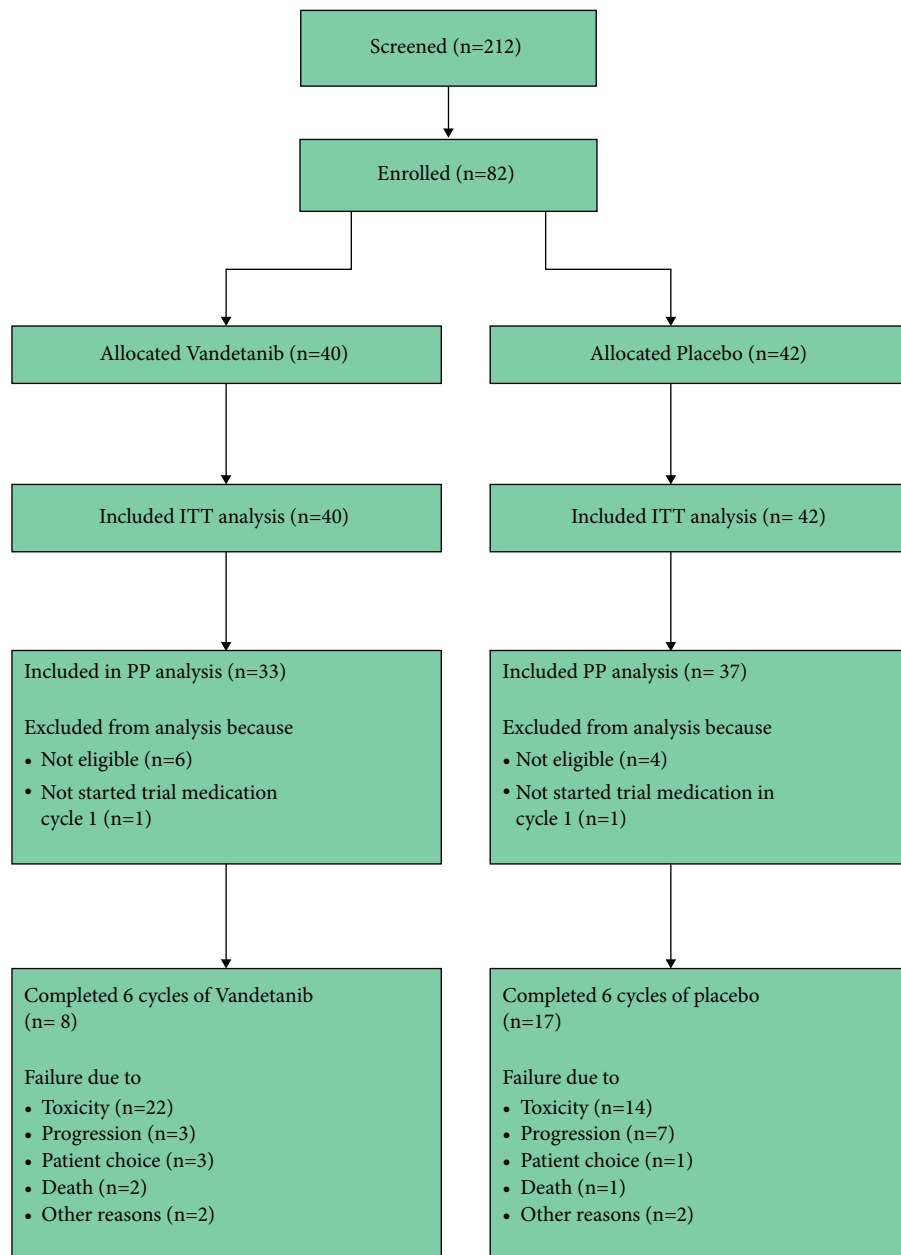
Screened (n=212)

Enrolled (n=82)

Allocated Vandetanib (n=40)

Allocated Placebo (n=42)

Included ITT analysis (n=40)

Included ITT analysis (n= 42)

Included in PP analysis (n=33)

Excluded from analysis because
• Not eligible (n=6)
• Not started trial medication cycle 1 (n=1)

Included PP analysis (n= 37)

Excluded from analysis because
• Not eligible (n=4)
• Not started trial medication in cycle 1 (n=1)

Completed 6 cycles of Vandetanib (n= 8)

Failure due to
• Toxicity (n=22)
• Progression (n=3)
• Patient choice (n=3)
• Death (n=2)
• Other reasons (n=2)

Completed 6 cycles of placebo (n=17)

Failure due to
• Toxicity (n=14)
• Progression (n=7)
• Patient choice (n=1)
• Death (n=1)
• Other reasons (n=2)